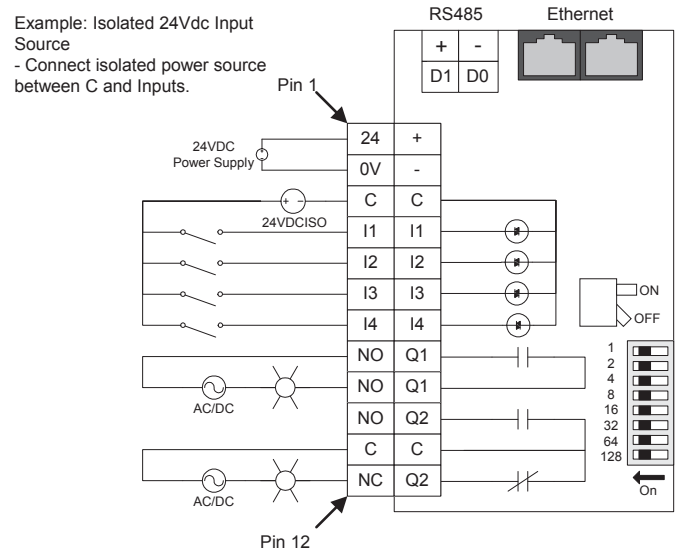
Example: Isolated 24Vdc Input Source
- Connect isolated power source between C and Inputs.

RS485

Ethernet

| + | - |
|---|---|
| D1 | D0 |

Pin 1

24VDC
Power Supply

+ -
24VDCISO

| 24 | + |
|---|---|
| 0V | - |
| C | C |
| I1 | I1 |
| I2 | I2 |
| I3 | I3 |
| I4 | I4 |
| NO | Q1 |
| NO | Q1 |
| NO | Q2 |
| C | C |
| NC | Q2 |

ON
OFF

1
2
4
8
16
32
64
128

On

AC/DC

AC/DC

Pin 12